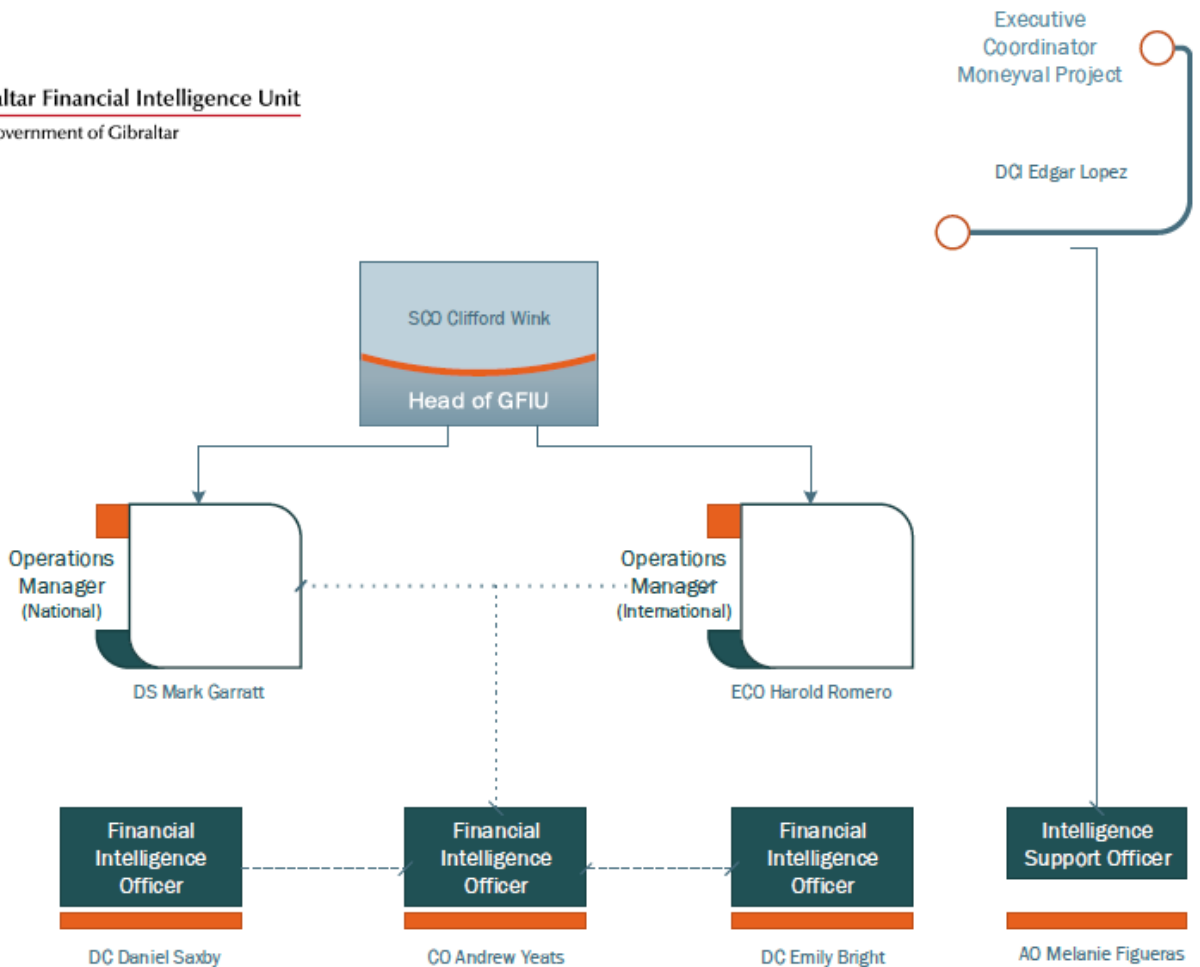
altar Financial Intelligence Unit
overnment of Gibraltar

Executive Coordinator Moneyval Project

DCI Edgar Lopez

SCO Clifford Wink

Head of GFIU

Operations Manager (National)

DS Mark Garratt

Operations Manager (International)

ECO Harold Romero

Financial Intelligence Officer

DC Daniel Saxby

Financial Intelligence Officer

CO Andrew Yeats

Financial Intelligence Officer

DC Emily Bright

Intelligence Support Officer

AO Melanie Figueras